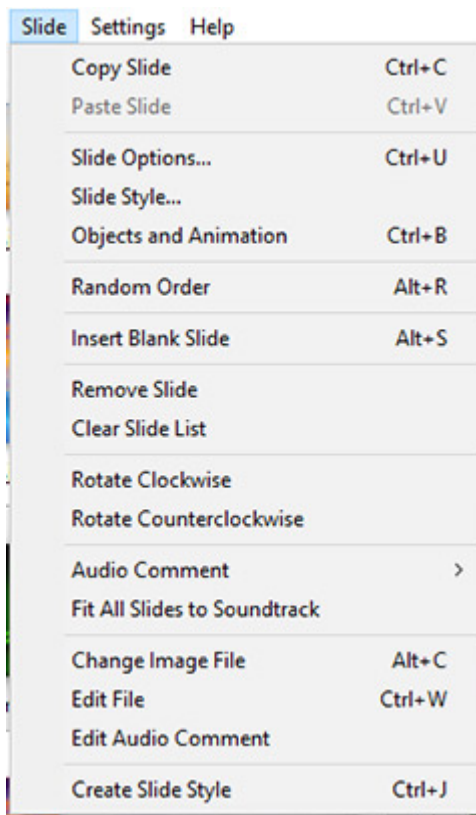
Slide Settings Help

Copy Slide Ctrl+C
Paste Slide Ctrl+V

Slide Options... Ctrl+U
Slide Style...
Objects and Animation Ctrl+B

Random Order Alt+R

Insert Blank Slide Alt+S

Remove Slide
Clear Slide List

Rotate Clockwise
Rotate Counterclockwise

Audio Comment >
Fit All Slides to Soundtrack

Change Image File Alt+C
Edit File Ctrl+W
Edit Audio Comment

Create Slide Style Ctrl+J